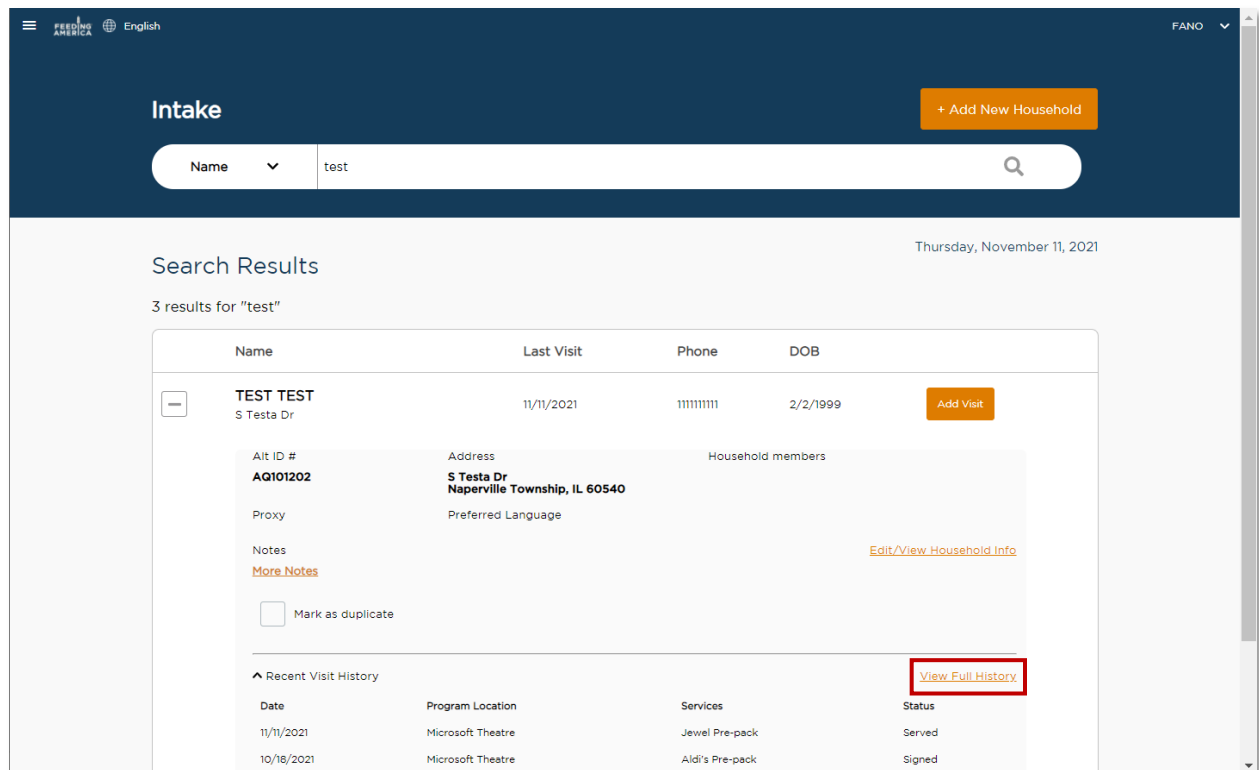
FEEDING AMERICA English

FANO

Intake

+ Add New Household

Name

test

Search Results

Thursday, November 11, 2021

3 results for "test"

| | Name | Last Visit | Phone | DOB | |
|---|---|---|---|---|---|
| — | TEST TEST S Testa Dr | 11/11/2021 | 1111111111 | 2/2/1999 | Add Visit |

Alt ID #
AQ101202

Address
S Testa Dr
Naperville Township, IL 60540

Household members

Proxy

Preferred Language

Notes
More Notes

Edit/View Household Info

Mark as duplicate

Recent Visit History

View Full History

| Date | Program Location | Services | Status |
|---|---|---|---|
| 11/11/2021 | Microsoft Theatre | Jewel Pre-pack | Served |
| 10/18/2021 | Microsoft Theatre | Aldi's Pre-pack | Signed |